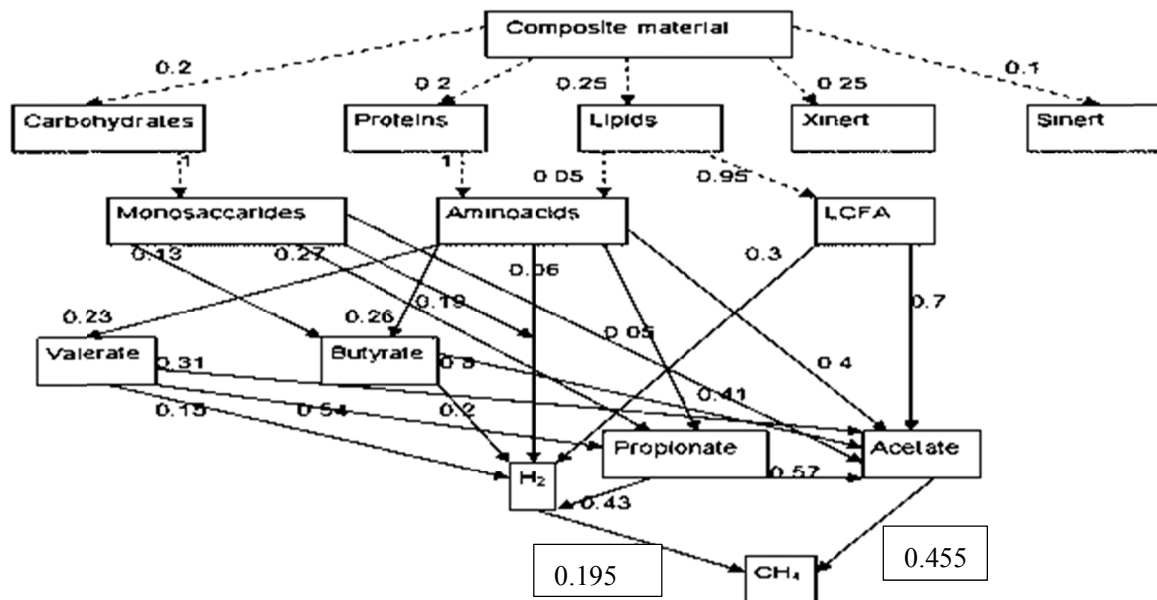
Composite material

0.2
0.2
0.25
0.25
0.1

Carbohydrates
Proteins
Lipids
Xinert
Sinert

1
1
0.05
0.95

Monosaccarides
Aminoacids
LCFA

0.13
0.27
0.06
0.3
0.19
0.23
0.26
0.05
0.7

Valerate
0.31
Butyrate
0.8
0.4
0.41
0.15
0.54
0.2

Propionate
Acetate
$H_2$
0.57
0.43

0.195
$CH_4$
0.455